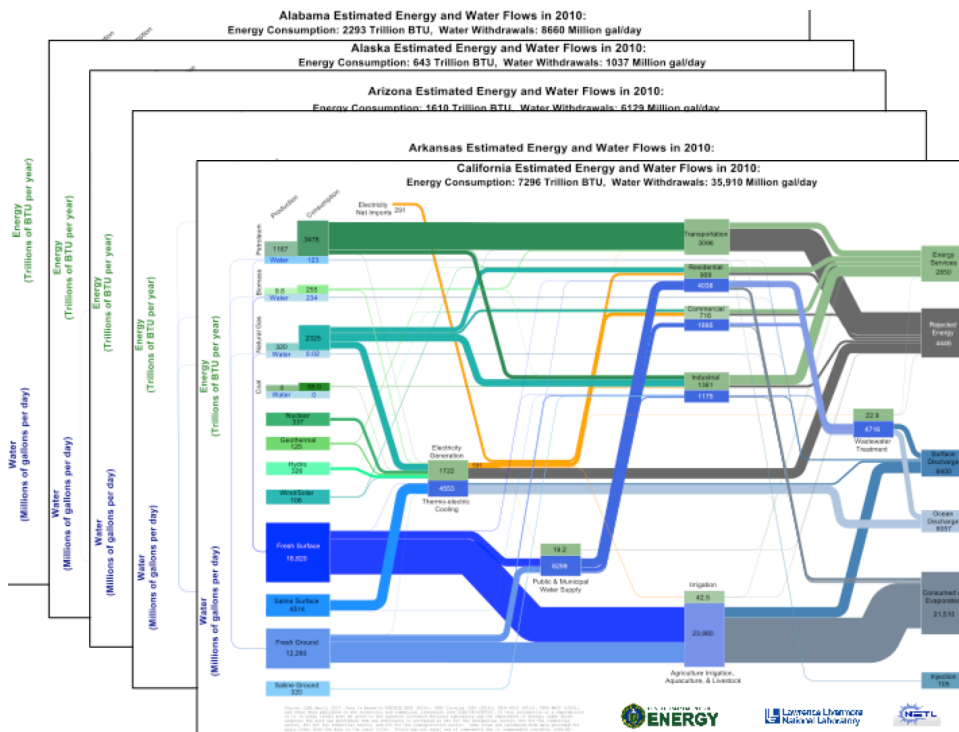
Alabama Estimated Energy and Water Flows in 2010:
Energy Consumption: 2293 Trillion BTU, Water Withdrawals: 8660 Million gal/day

Alaska Estimated Energy and Water Flows in 2010:
Energy Consumption: 643 Trillion BTU, Water Withdrawals: 1037 Million gal/day

Arizona Estimated Energy and Water Flows in 2010:
Energy Consumption: 1610 Trillion BTU, Water Withdrawals: 6129 Million gal/day

Arkansas Estimated Energy and Water Flows in 2010:

California Estimated Energy and Water Flows in 2010:
Energy Consumption: 7296 Trillion BTU, Water Withdrawals: 35,910 Million gal/day

Energy (Trillions of BTU per year)
Water (Millions of gallons per day)

Production
Consumption
Electricity Net Imports 291
Petroleum 1167 3476
Water 123
Biomass 9.8 255
Water 234
Natural Gas 320 2325
Water 0.02
Coal 0 55.0
Water 0
Nuclear 337
Geothermal 125
Hydro 328
Wind/Solar 106
Fresh Surface 18,820
Saline Surface 4514
Fresh Ground 12,260
Saline Ground 320
Electricity Generation 1722
181
4553
Thermo-electric Cooling
Transportation 3006
Residential 393
4038
Commercial 716
1665
Industrial 1361
1175
19.2
6298
Public & Municipal Water Supply
Irrigation
42.5
23,660
Agriculture Irrigation, Aquaculture, & Livestock
22.9
4716
Wastewater Treatment
Energy Services 2850
Rejected Energy 4446
Surface Discharge 8600
Ocean Discharge 6357
Consumed or Evaporated 21,510
Injection 109
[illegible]
ENERGY
Lawrence Livermore National Laboratory
NETL